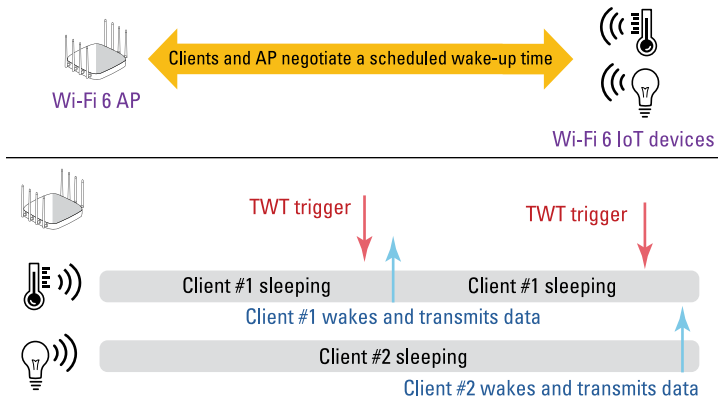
Clients and AP negotiate a scheduled wake-up time

Wi-Fi 6 AP

Wi-Fi 6 IoT devices

TWT trigger

TWT trigger

Client #1 sleeping

Client #1 sleeping

Client #1 wakes and transmits data

Client #2 sleeping

Client #2 wakes and transmits data